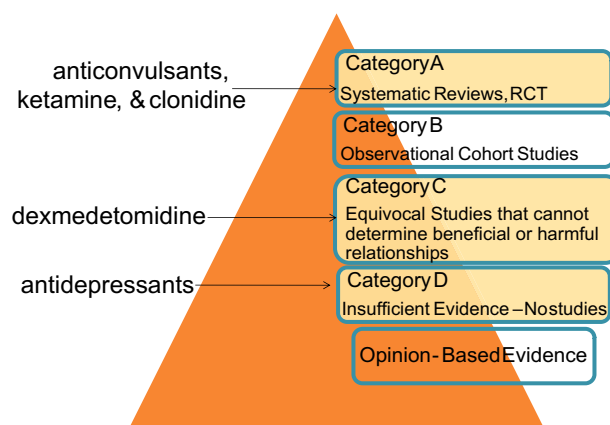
anticonvulsants, ketamine, & clonidine

Category A
Systematic Reviews, RCT

Category B
Observational Cohort Studies

dexmedetomidine

Category C
Equivocal Studies that cannot determine beneficial or harmful relationships

antidepressants

Category D
Insufficient Evidence – No studies

Opinion-Based Evidence